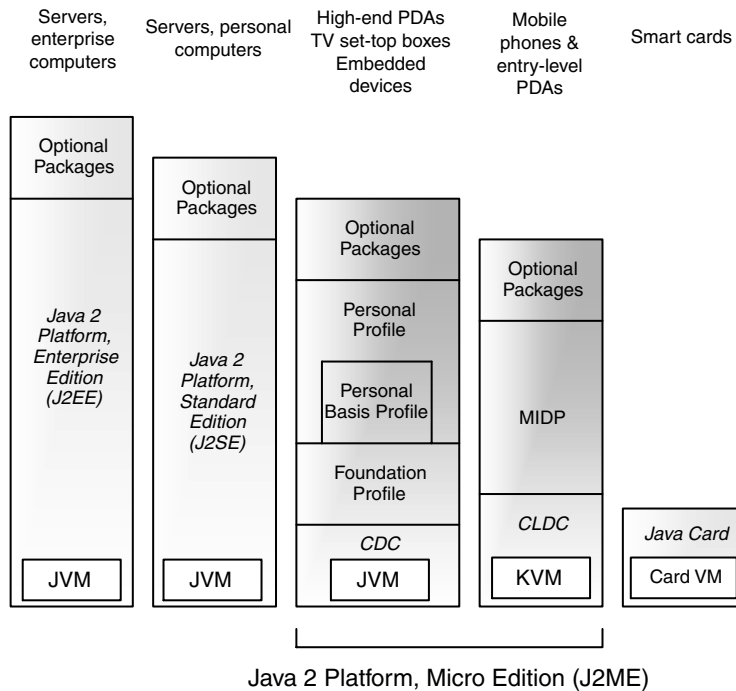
Servers, enterprise computers

Servers, personal computers

High-end PDAs TV set-top boxes Embedded devices

Mobile phones & entry-level PDAs

Smart cards

Optional Packages

Java 2 Platform, Enterprise Edition (J2EE)

JVM

Optional Packages

Java 2 Platform, Standard Edition (J2SE)

JVM

Optional Packages

Personal Profile

Personal Basis Profile

Foundation Profile

CDC

JVM

Optional Packages

MIDP

CLDC

KVM

Java Card

Card VM

Java 2 Platform, Micro Edition (J2ME)